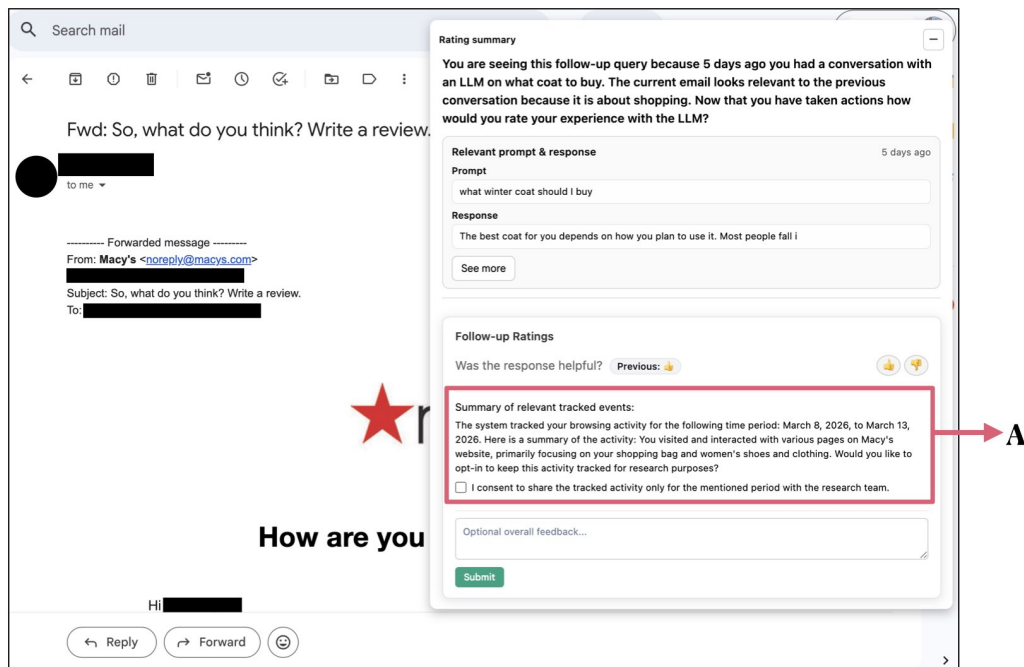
Search mail

Fwd: So, what do you think? Write a review.

to me

---------- Forwarded message ---------
From: Macy's <noreply@macys.com>
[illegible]
Subject: So, what do you think? Write a review.
To: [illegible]

How are you

Hi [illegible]

Reply
Forward

Rating summary

You are seeing this follow-up query because 5 days ago you had a conversation with an LLM on what coat to buy. The current email looks relevant to the previous conversation because it is about shopping. Now that you have taken actions how would you rate your experience with the LLM?

Relevant prompt & response
5 days ago
Prompt
what winter coat should I buy
Response
The best coat for you depends on how you plan to use it. Most people fall i
See more

Follow-up Ratings
Was the response helpful? Previous: 👍

Summary of relevant tracked events:
The system tracked your browsing activity for the following time period: March 8, 2026, to March 13, 2026. Here is a summary of the activity: You visited and interacted with various pages on Macy's website, primarily focusing on your shopping bag and women's shoes and clothing. Would you like to opt-in to keep this activity tracked for research purposes?
I consent to share the tracked activity only for the mentioned period with the research team.

Optional overall feedback...
Submit

A